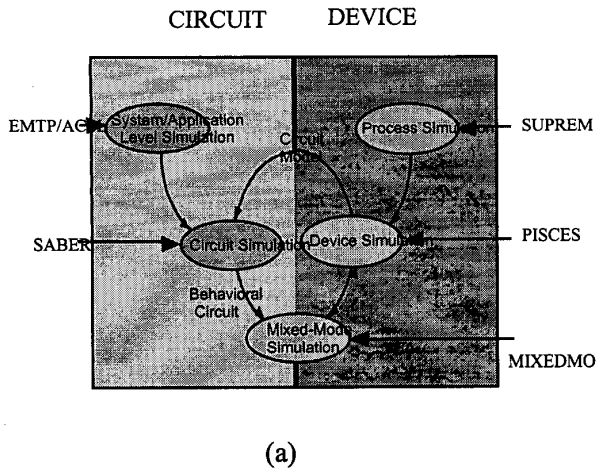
CIRCUIT DEVICE

EMTP/AC

System/Application Level Simulation

Process Simulation

SUPREM

Circuit Model

SABER

Circuit Simulation

Device Simulation

PISCES

Behavioral Circuit

Mixed-Mode Simulation

MIXEDMO

(a)